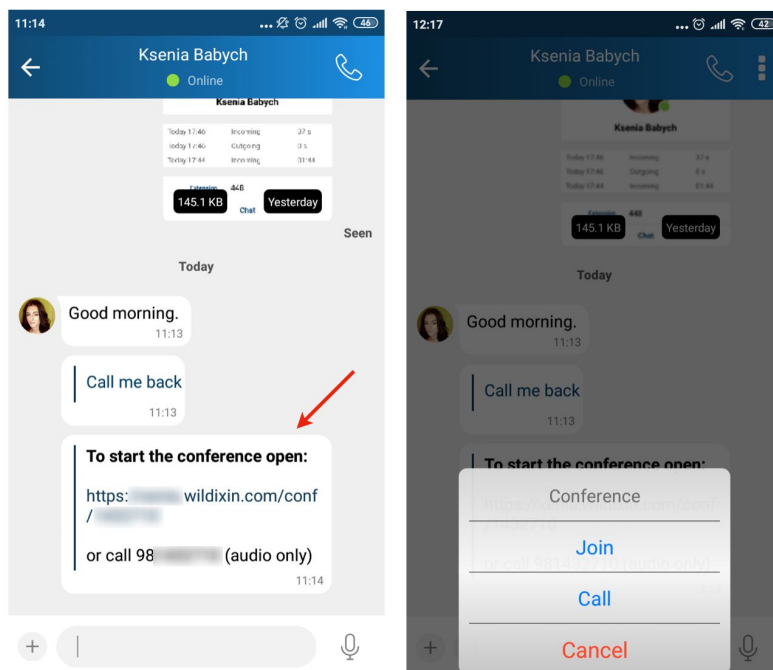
11:14 46

Ksenia Babych
Online

Ksenia Babych

| | | |
|---|---|---|
| Today 17:46 | Incoming | 37 s |
| Today 17:46 | Outgoing | 3 s |
| Today 17:44 | Incoming | 31:44 |

Extension 448
145.1 KB Chat Yesterday

Seen

Today

Good morning.
11:13

Call me back
11:13

To start the conference open:

https:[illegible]wildixin.com/conf/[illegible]

or call 98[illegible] (audio only)
11:14

12:17 42

Ksenia Babych
Online

Ksenia Babych

| | | |
|---|---|---|
| Today 17:46 | Incoming | 37 s |
| Today 17:46 | Outgoing | 3 s |
| Today 17:44 | Incoming | 31:44 |

Extension 448
145.1 KB Chat Yesterday

Today

Good morning.
11:13

Call me back
11:13

To start the conference open:

Conference

Join

Call

Cancel